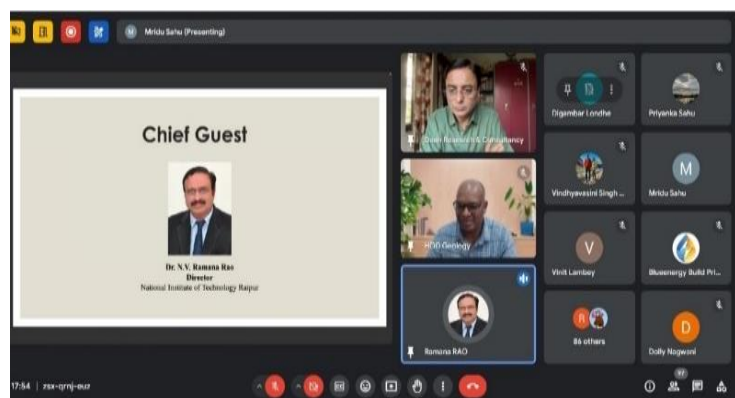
Mridu Sahu (Presenting)

Chief Guest

Dr. N.V. Ramana Rao
Director
National Institute of Technology Raipur

Dean Research & Consultancy

HOD Geology

Ramana RAO

Digambar Londhe

Priyanka Sahu

Vindhyavasini Singh ...

M
Mridu Sahu

V
Vinit Lambey

Blueenergy Build Pri...

R
86 others

D
Dolly Nagwani

17:54 | zsx-qrnj-euz

97